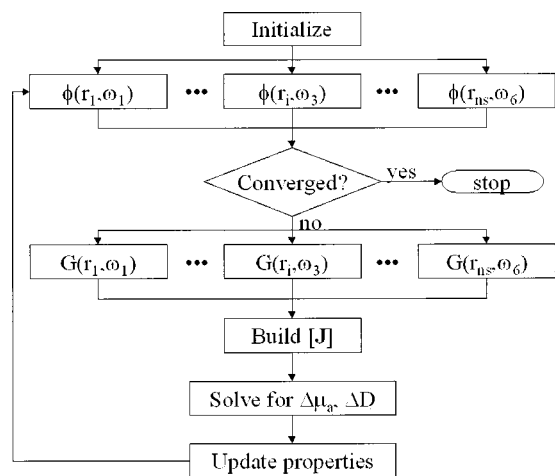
Initialize

$\phi(r_1,\omega_1)$ ••• $\phi(r_i,\omega_3)$ ••• $\phi(r_{ns},\omega_6)$

Converged? yes stop

no

$G(r_1,\omega_1)$ ••• $G(r_i,\omega_3)$ ••• $G(r_{ns},\omega_6)$

Build [J]

Solve for $\Delta\mu_a$, $\Delta D$

Update properties